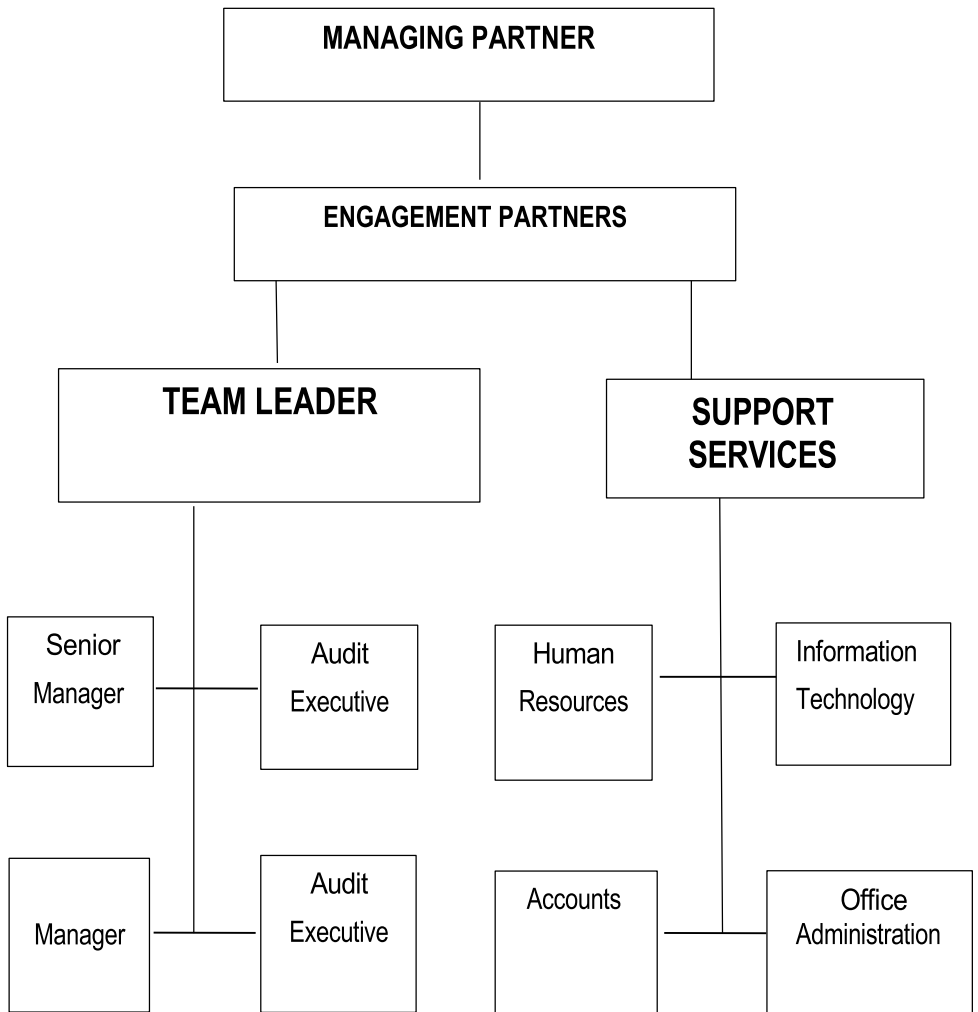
MANAGING PARTNER

ENGAGEMENT PARTNERS

TEAM LEADER

SUPPORT SERVICES

Senior Manager

Audit Executive

Human Resources

Information Technology

Manager

Audit Executive

Accounts

Office Administration